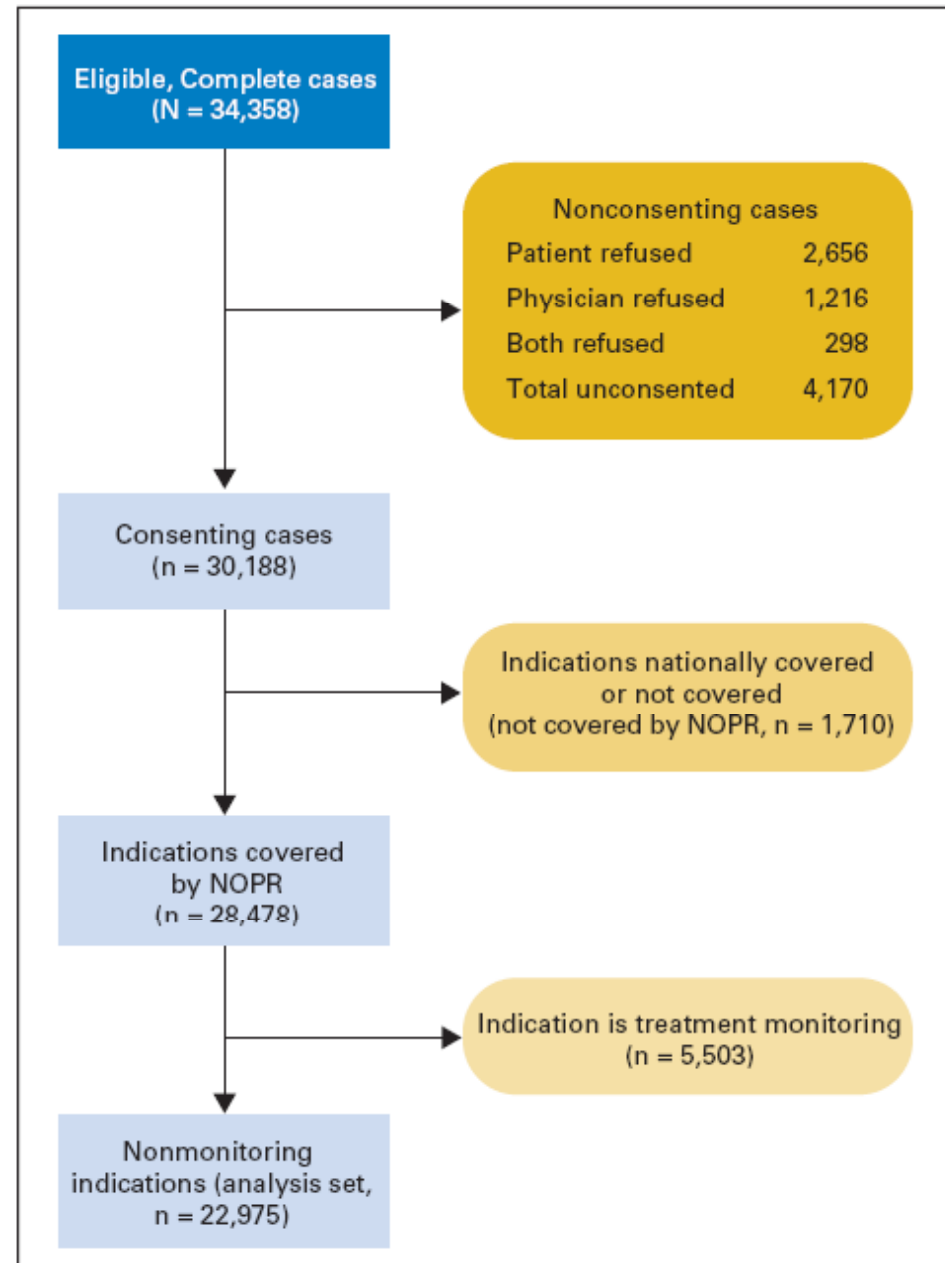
Eligible, Complete cases
(N = 34,358)

Nonconsenting cases

| | |
|---|---|
| Patient refused | 2,656 |
| Physician refused | 1,216 |
| Both refused | 298 |
| Total unconsented | 4,170 |

Consenting cases
(n = 30,188)

Indications nationally covered or not covered
(not covered by NOPR, n = 1,710)

Indications covered by NOPR
(n = 28,478)

Indication is treatment monitoring
(n = 5,503)

Nonmonitoring indications (analysis set, n = 22,975)